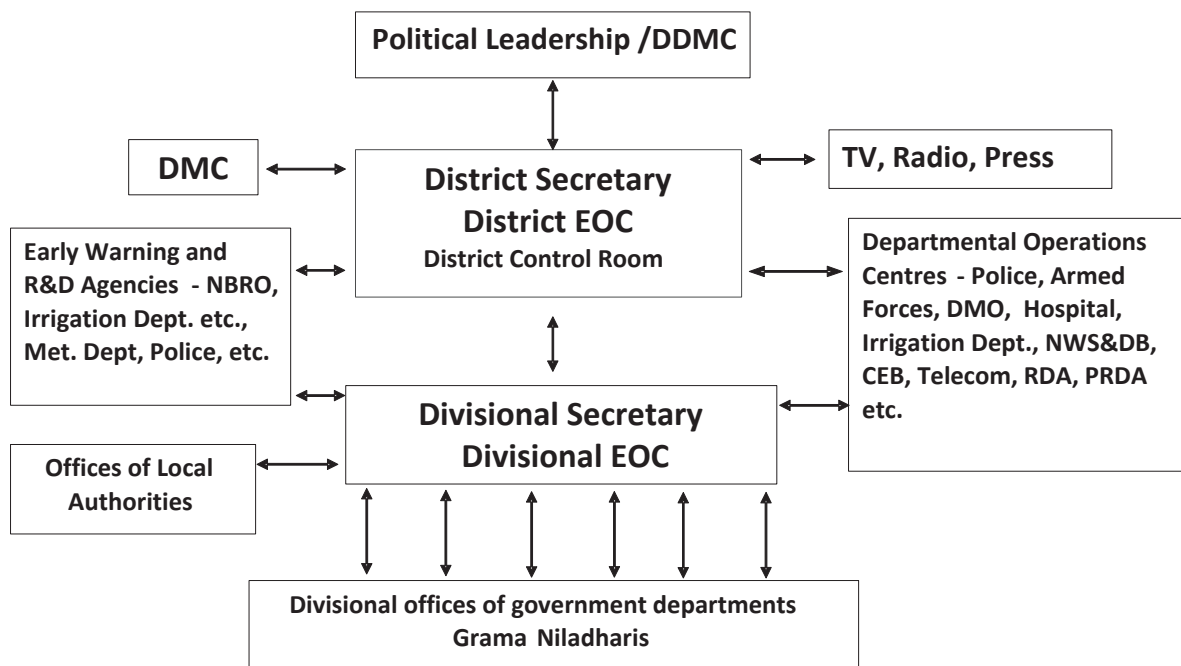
Political Leadership /DDMC

DMC

District Secretary
District EOC
District Control Room

TV, Radio, Press

Early Warning and R&D Agencies - NBRO, Irrigation Dept. etc., Met. Dept, Police, etc.

Departmental Operations Centres - Police, Armed Forces, DMO, Hospital, Irrigation Dept., NWS&DB, CEB, Telecom, RDA, PRDA etc.

Divisional Secretary
Divisional EOC

Offices of Local Authorities

Divisional offices of government departments
Grama Niladharis